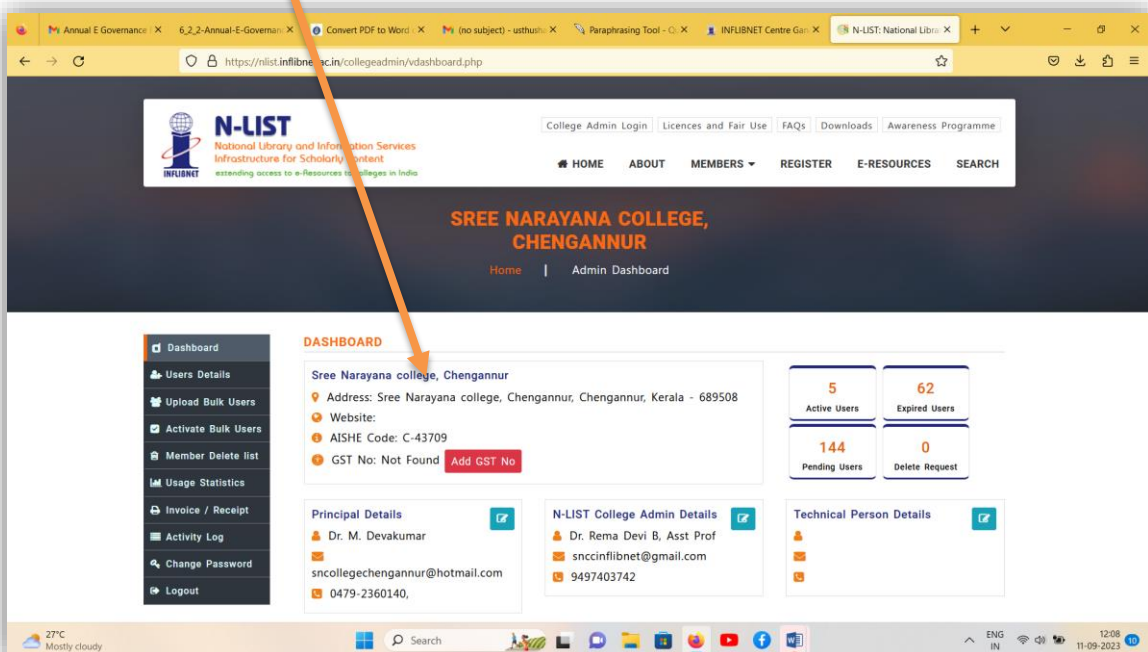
Annual E Governance | ×
6_2_2-Annual-E-Governan ×
Convert PDF to Word ×
(no subject) - usthush ×
Paraphrasing Tool - ×
INFLIBNET Centre Gan ×
N-LIST: National Librar ×

https://nlist.inflibnet.ac.in/collegeadmin/vdashboard.php

N-LIST
National Library and Information Services Infrastructure for Scholarly Content
extending access to e-Resources to colleges in India
INFLIBNET

College Admin Login | Licences and Fair Use | FAQs | Downloads | Awareness Programme

HOME ABOUT MEMBERS REGISTER E-RESOURCES SEARCH

SREE NARAYANA COLLEGE, CHENGANNUR

Home | Admin Dashboard

Dashboard
Users Details
Upload Bulk Users
Activate Bulk Users
Member Delete list
Usage Statistics
Invoice / Receipt
Activity Log
Change Password
Logout

DASHBOARD

Sree Narayana college, Chengannur
Address: Sree Narayana college, Chengannur, Chengannur, Kerala - 689508
Website:
AISHE Code: C-43709
GST No: Not Found Add GST No

5
Active Users
62
Expired Users
144
Pending Users
0
Delete Request

Principal Details
Dr. M. Devakumar
sncollegechengannur@hotmail.com
0479-2360140,

N-LIST College Admin Details
Dr. Rema Devi B, Asst Prof
snccinflibnet@gmail.com
9497403742

Technical Person Details

27°C
Mostly cloudy
Search
ENG IN
12:08
11-09-2023